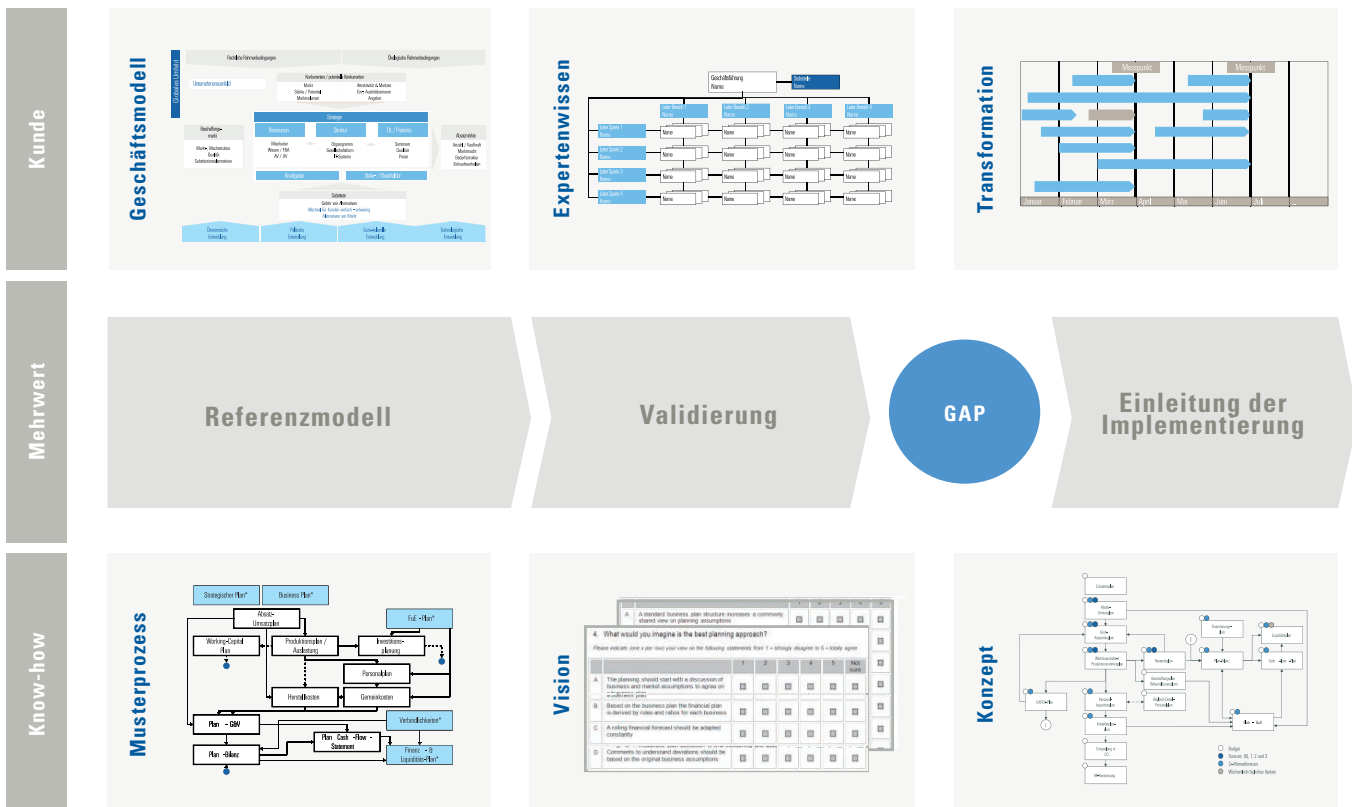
Kunde

Geschäftsmodell

Expertenwissen

Transformation

Januar Februar März April Mai Juni Juli

Messpunkt Messpunkt

Mehrwert

Referenzmodell

Validierung

GAP

Einleitung der Implementierung

Know-how

Musterprozess

Strategischer Plan* Business Plan*

Absatz-Umsatzplan

FuE-Plan*

Working-Capital Plan

Produktionsplan / Ausbringung

Investitionsplanung

Personalplan

Herstellkosten

Gemeinkosten

Plan-GuV

Verbindlichkeiten*

Plan Cash-Flow-Statement

Plan-Bilanz

Finanz- & Liquiditäts-Plan*

Vision

A standard business plan structure increases a commonly shared view on planning assumptions

4. What would you imagine is the best planning approach?

Please indicate (one x per row) your view on the following statements from 1 = strongly disagree to 5 = totally agree

| | | 1 | 2 | 3 | 4 | 5 | Not sure |
|---|---|---|---|---|---|---|---|
| A | The planning should start with a discussion of business and market assumptions to agree on a sufficient plan | | | | | | |
| B | Based on the business plan the financial plan is derived by rules and ratios for each business | | | | | | |
| C | A rolling financial forecast should be adapted constantly | | | | | | |
| D | Comments to understand deviations should be based on the original business assumptions | | | | | | |

Konzept